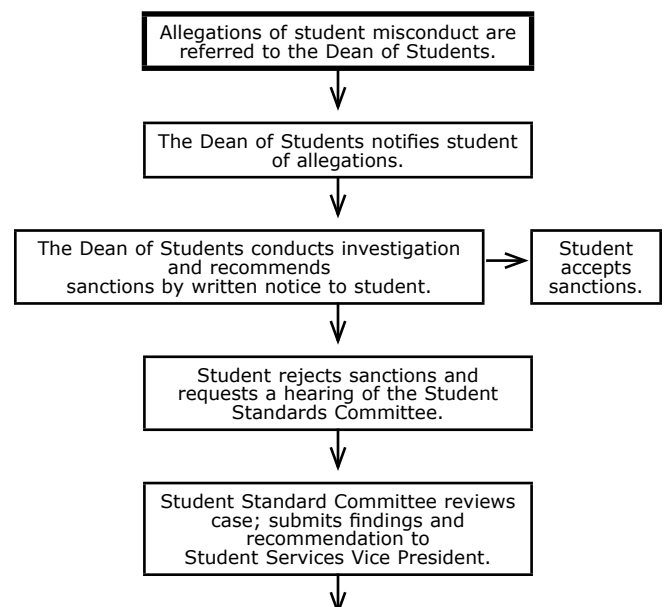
Allegations of student misconduct are referred to the Dean of Students.

The Dean of Students notifies student of allegations.

The Dean of Students conducts investigation and recommends sanctions by written notice to student.

Student accepts sanctions.

Student rejects sanctions and requests a hearing of the Student Standards Committee.

Student Standard Committee reviews case; submits findings and recommendation to Student Services Vice President.